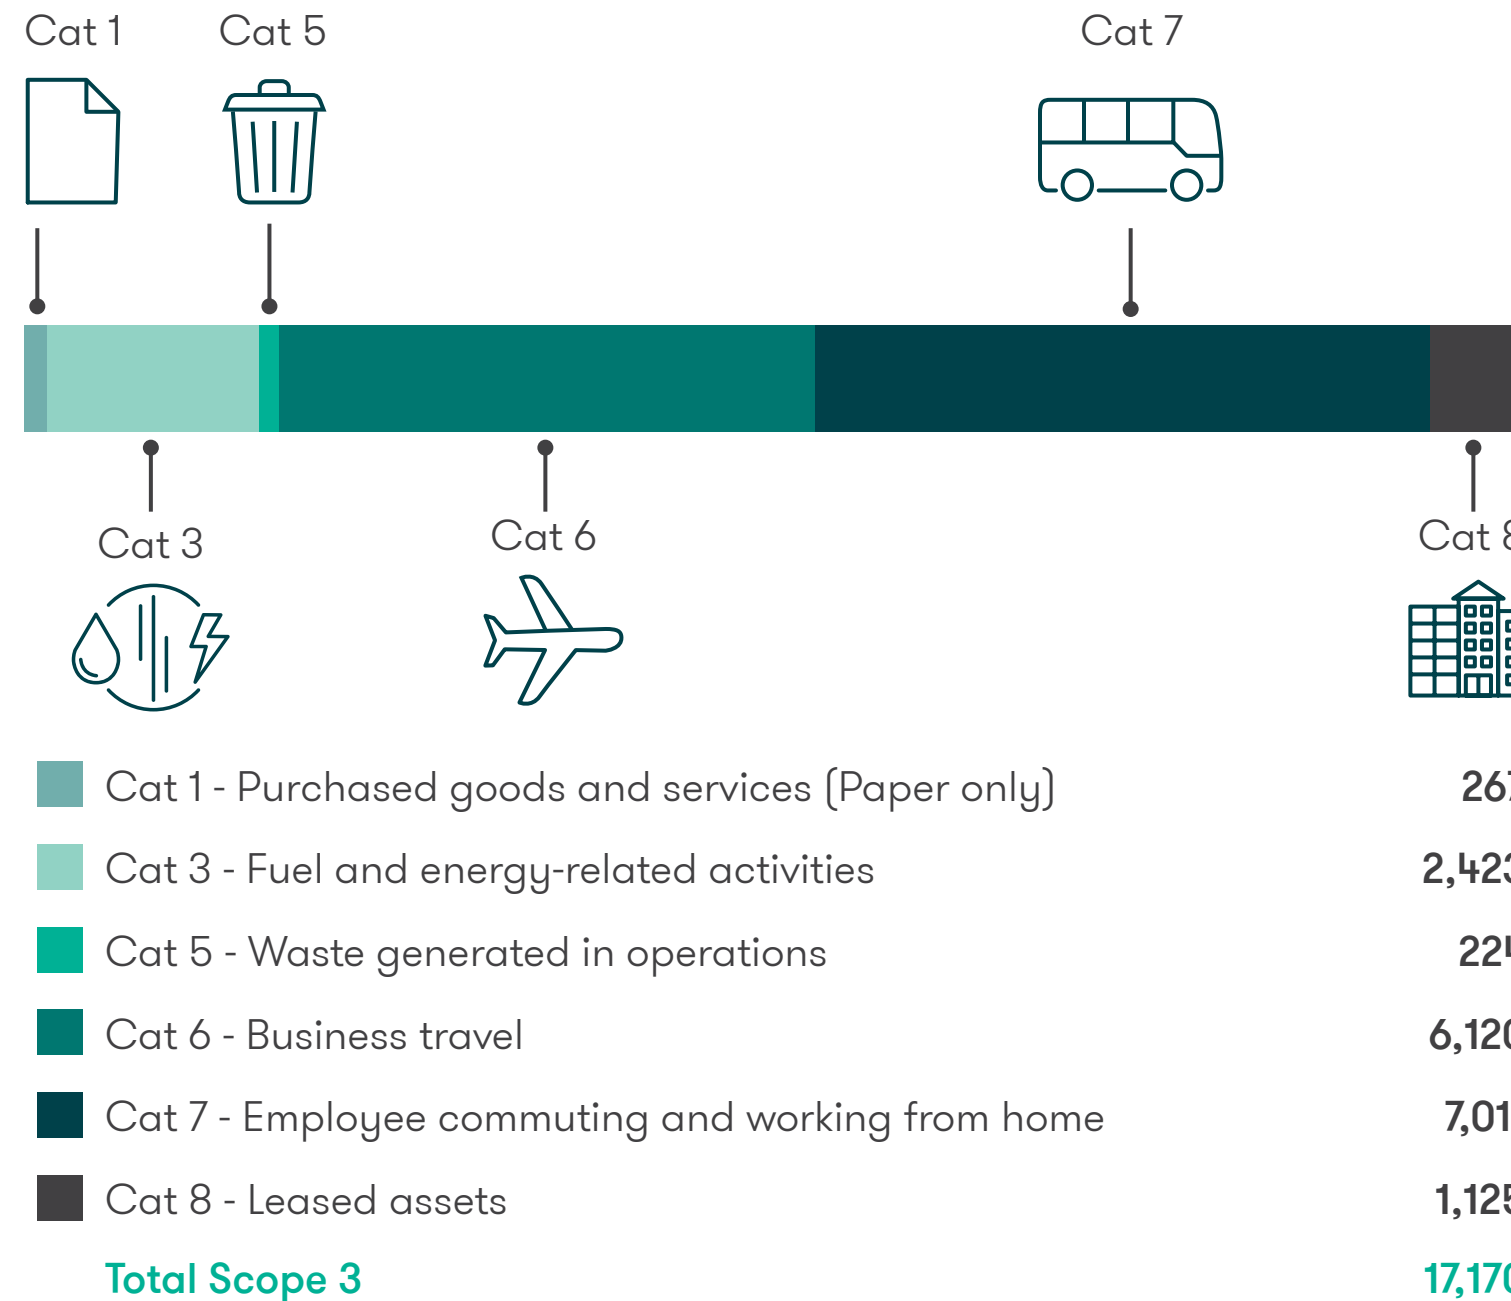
Cat 1

Cat 5

Cat 7

Cat 3

Cat 6

Cat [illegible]

Cat 1 - Purchased goods and services (Paper only) 26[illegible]

Cat 3 - Fuel and energy-related activities 2,42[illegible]

Cat 5 - Waste generated in operations 22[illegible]

Cat 6 - Business travel 6,12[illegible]

Cat 7 - Employee commuting and working from home 7,01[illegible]

Cat 8 - Leased assets 1,12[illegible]

Total Scope 3 17,17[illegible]